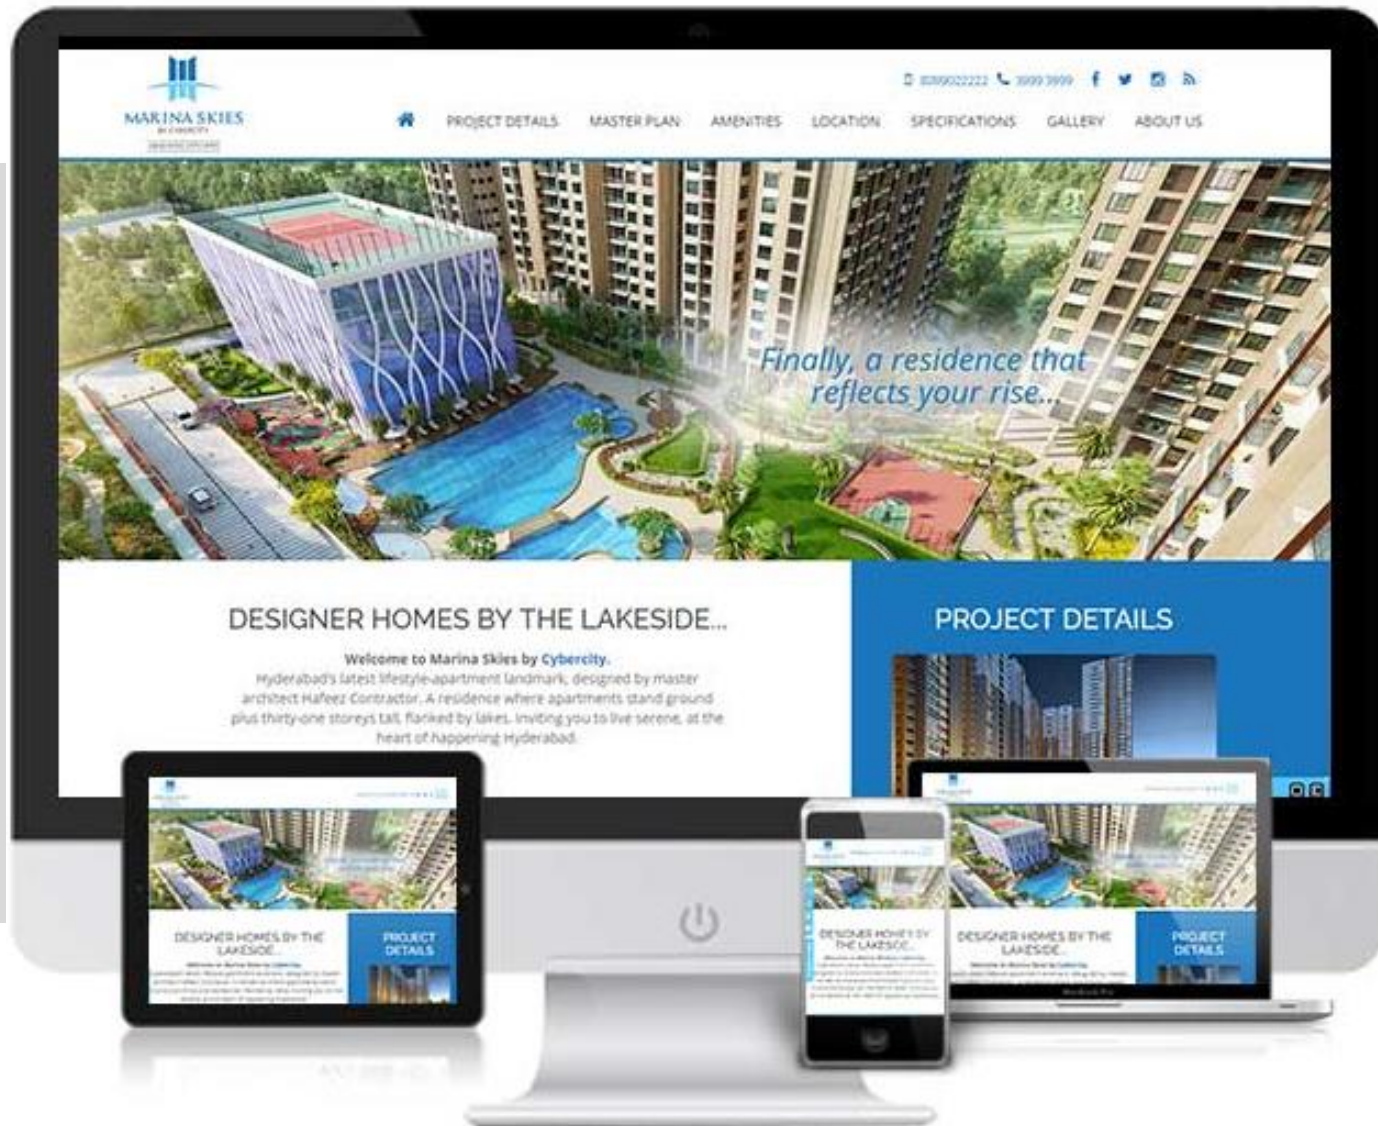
MARINA SKIES
BY CYBERCITY

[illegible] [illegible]

PROJECT DETAILS MASTER PLAN AMENITIES LOCATION SPECIFICATIONS GALLERY ABOUT US

Finally, a residence that reflects your rise...

DESIGNER HOMES BY THE LAKESIDE...

Welcome to Marina Skies by Cybercity.
Hyderabad's latest lifestyle-apartment landmark, designed by master architect Hafeez Contractor. A residence where apartments stand ground plus thirty-one storeys tall, flanked by lakes. Inviting you to live serene, at the heart of happening Hyderabad.

PROJECT DETAILS

DESIGNER HOMES BY THE LAKESIDE...

PROJECT DETAILS

DESIGNER HOMES BY THE LAKESIDE...

DESIGNER HOMES BY THE LAKESIDE...

PROJECT DETAILS